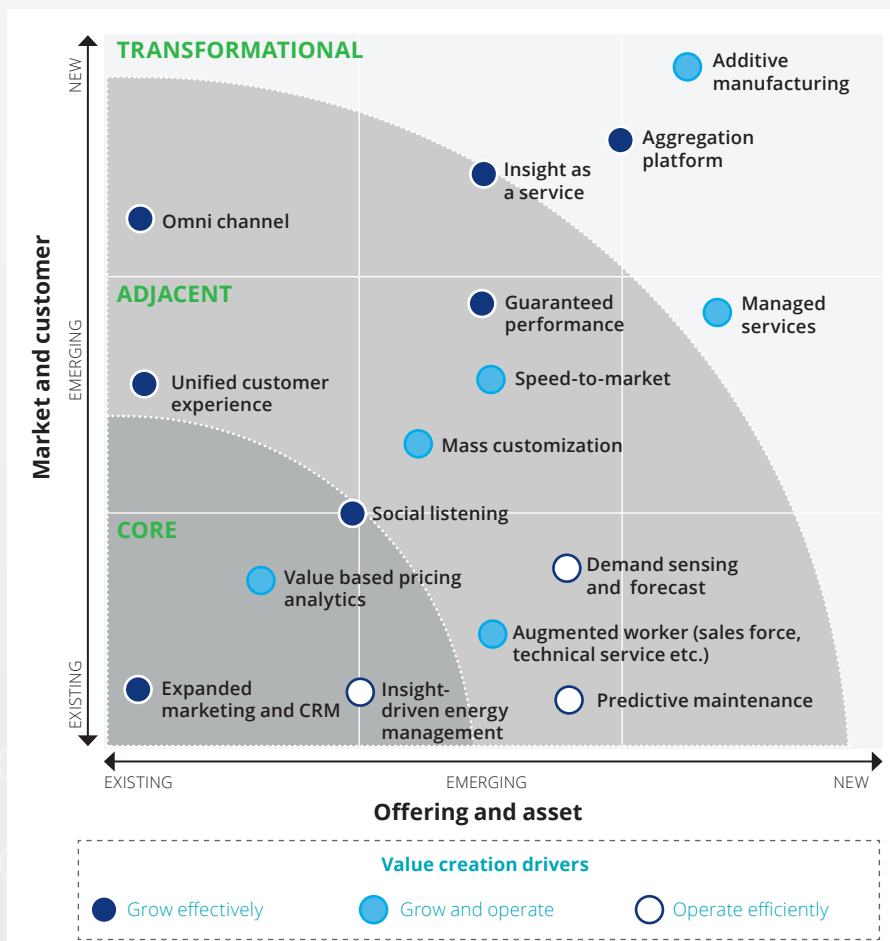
TRANSFORMATIONAL

Additive manufacturing

Aggregation platform

Insight as a service

Omni channel

ADJACENT

Guaranteed performance

Managed services

Unified customer experience

Speed-to-market

Mass customization

Social listening

CORE

Demand sensing and forecast

Value based pricing analytics

Augmented worker (sales force, technical service etc.)

Expanded marketing and CRM

Insight-driven energy management

Predictive maintenance

Market and customer

NEW

EMERGING

EXISTING

EXISTING

EMERGING

NEW

Offering and asset

Value creation drivers

Grow effectively

Grow and operate

Operate efficiently